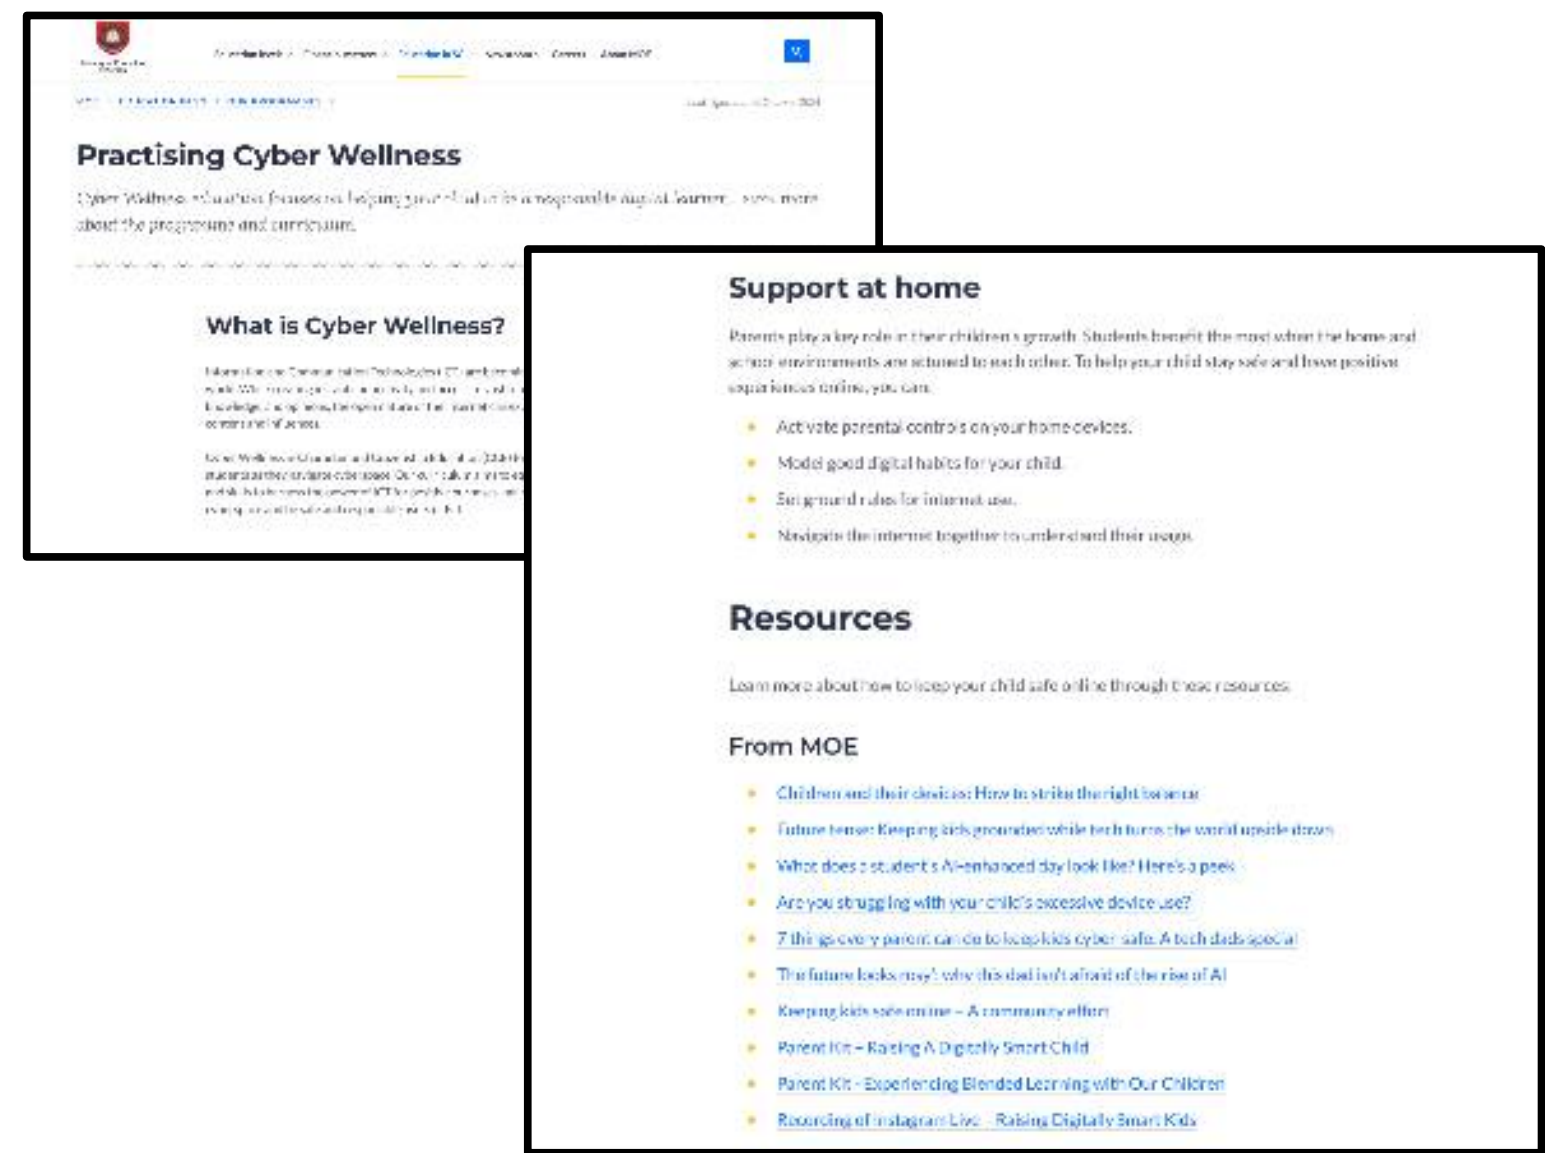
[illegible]

Practising Cyber Wellness

Cyber Wellness education focuses on helping your child to be a responsible digital learner. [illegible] about the programme and curriculum.

What is Cyber Wellness?

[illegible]

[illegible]

Support at home

Parents play a key role in their children's growth. Students benefit the most when the home and school environments are attuned to each other. To help your child stay safe and have positive experiences online, you can:

- Activate parental controls on your home devices.
- Model good digital habits for your child.
- Set ground rules for internet use.
- Navigate the internet together to understand their usage.

Resources

Learn more about how to keep your child safe online through these resources.

From MOE

- Children and their devices: How to strike the right balance
- Future tense: Keeping kids grounded while tech turns the world upside down
- What does a student's AI-enhanced day look like? Here's a peek
- Are you struggling with your child's excessive device use?
- 7 things every parent can do to keep kids cyber safe: A tech dad's special
- The future looks rosy: why this dad isn't afraid of the rise of AI
- Keeping kids safe online – A community effort
- Parent Kit – Raising A Digitally Smart Child
- Parent Kit - Experiencing Blended Learning with Our Children
- Recording of Instagram Live – Raising Digitally Smart Kids